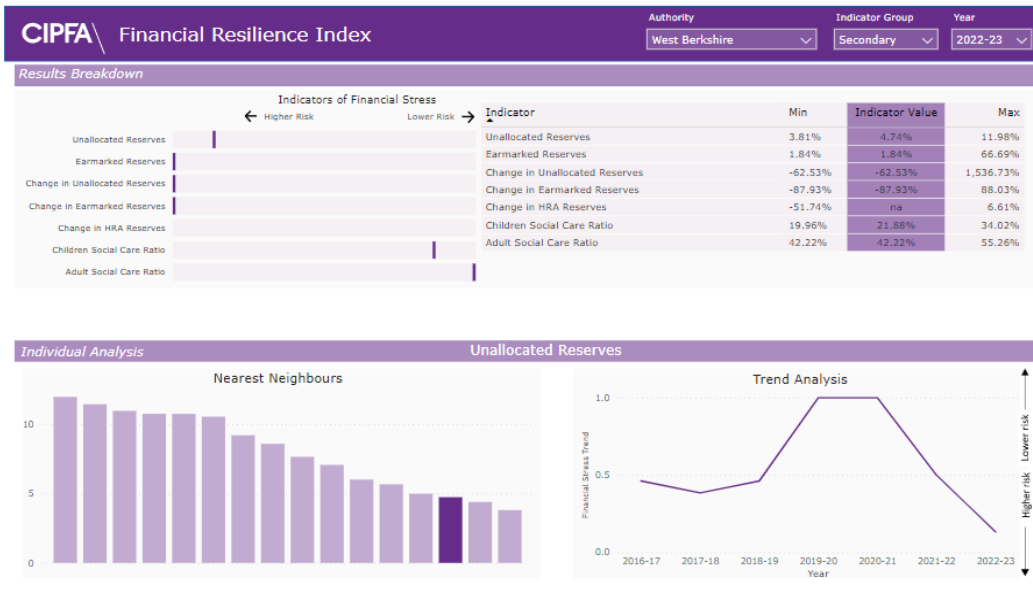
CIPFA Financial Resilience Index

Authority
West Berkshire

Indicator Group
Secondary

Year
2022-23

Results Breakdown

Indicators of Financial Stress

← Higher Risk Lower Risk →

Unallocated Reserves
Earmarked Reserves
Change in Unallocated Reserves
Change in Earmarked Reserves
Change in HRA Reserves
Children Social Care Ratio
Adult Social Care Ratio

| Indicator | Min | Indicator Value | Max |
|---|---|---|---|
| Unallocated Reserves | 3.81% | 4.74% | 11.98% |
| Earmarked Reserves | 1.84% | 1.84% | 66.69% |
| Change in Unallocated Reserves | -62.53% | -62.53% | 1,536.73% |
| Change in Earmarked Reserves | -87.93% | -87.93% | 88.03% |
| Change in HRA Reserves | -51.74% | na | 6.61% |
| Children Social Care Ratio | 19.96% | 21.88% | 34.02% |
| Adult Social Care Ratio | 42.22% | 42.22% | 55.26% |

Individual Analysis

Unallocated Reserves

Nearest Neighbours

10
5
0

Trend Analysis

Financial Stress Trend

1.0
0.5
0.0

2016-17 2017-18 2018-19 2019-20 2020-21 2021-22 2022-23
Year

Lower risk
Higher risk